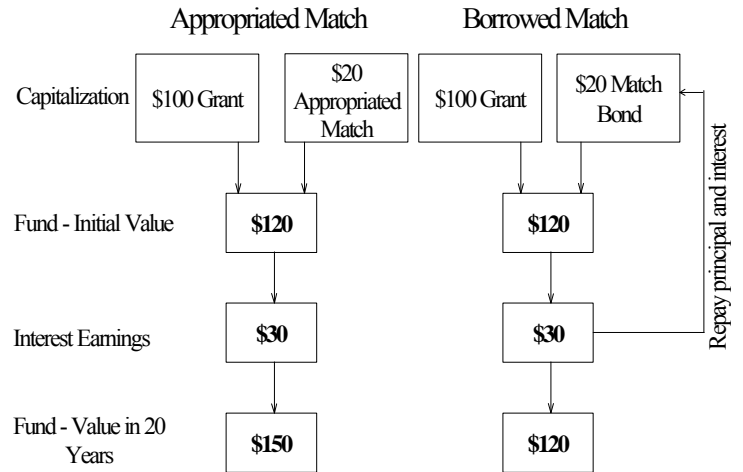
Appropriated Match

Borrowed Match

Capitalization

\$100 Grant

\$20 Appropriated Match

\$100 Grant

\$20 Match Bond

Repay principal and interest

Fund - Initial Value

\$120

\$120

Interest Earnings

\$30

\$30

Fund - Value in 20 Years

\$150

\$120